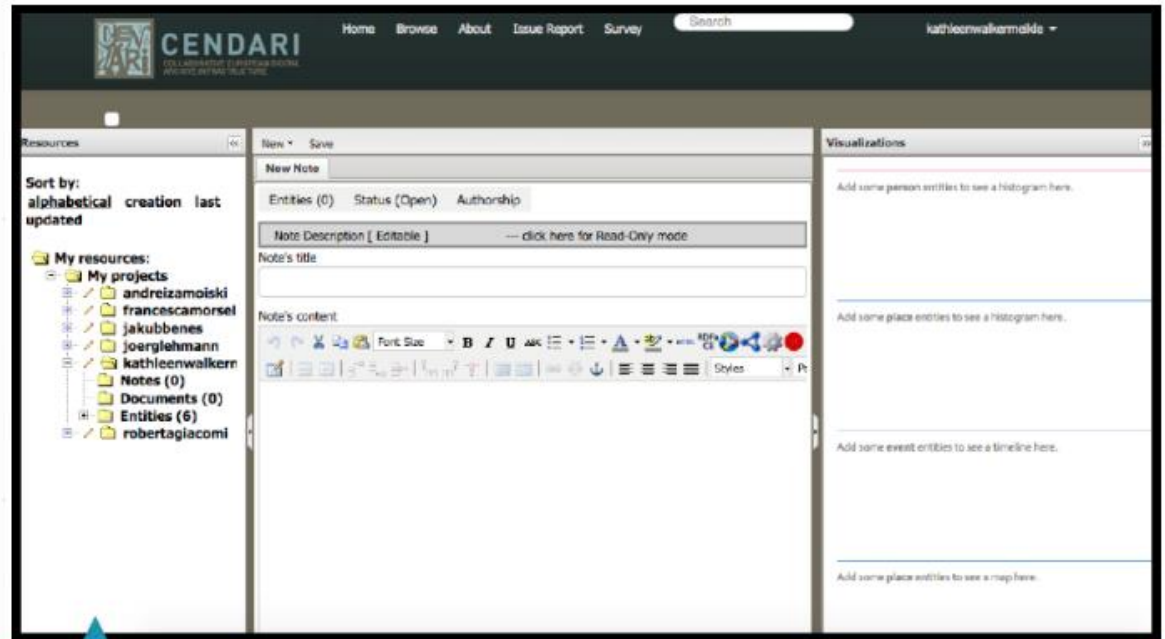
CENDARI
COLLABORATIVE EUROPEAN DIGITAL ARCHIVE INFRASTRUCTURE

Home Browse About Issue Report Survey Search kathleenwalkermeikle ▾

Resources

Sort by:
alphabetical creation last updated

My resources:
My projects
andreizamoiski
francescamorsel
jakubbenes
joerglehmann
kathleenwalkerm
Notes (0)
Documents (0)
Entities (6)
robertagiacomi

New ▾ Save

New Note

Entities (0) Status (Open) Authorship

Note Description [ Editable ] --- click here for Read-Only mode

Note's title

Note's content

Font Size B I U Styles

Visualizations

Add some person entities to see a histogram here.

Add some place entities to see a histogram here.

Add some event entities to see a timeline here.

Add some place entities to see a map here.